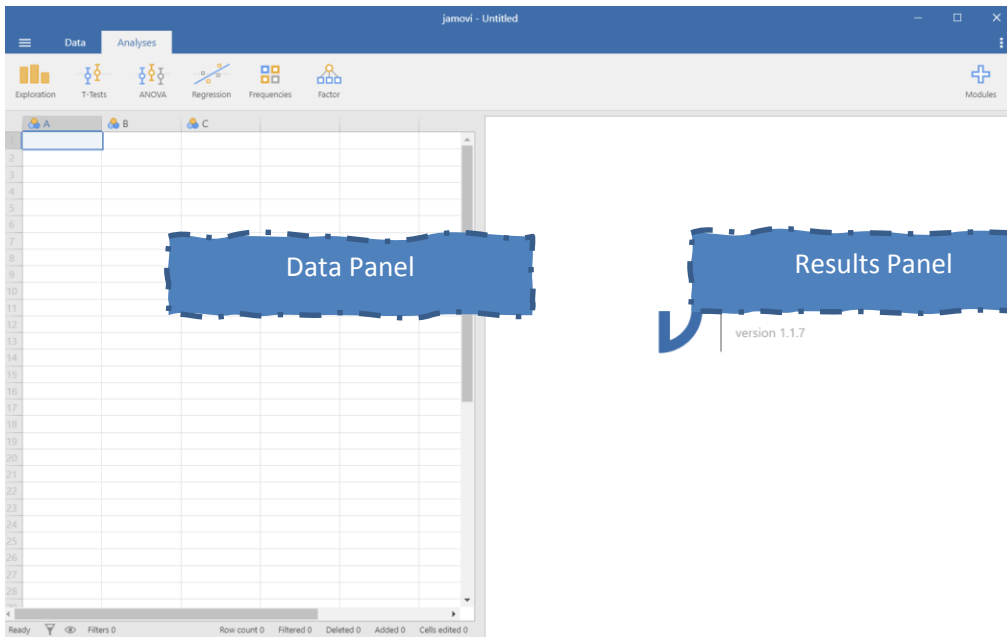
jamovi - Untitled

Data Analyses

Exploration T-Tests ANOVA Regression Frequencies Factor Modules

A B C

1
2
3
4
5
6
7
8
9
10
11
12
13
14
15
16
17
18
19
20
21
22
23
24
25
26
27
28

Data Panel

Results Panel

version 1.1.7

Ready Filters 0 Row count 0 Filtered 0 Deleted 0 Added 0 Cells edited 0